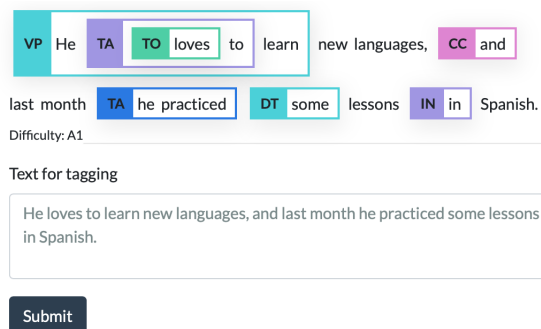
VP He TA TO loves to learn new languages, CC and

last month TA he practiced DT some lessons IN in Spanish.

Difficulty: A1

Text for tagging

He loves to learn new languages, and last month he practiced some lessons in Spanish.

Submit